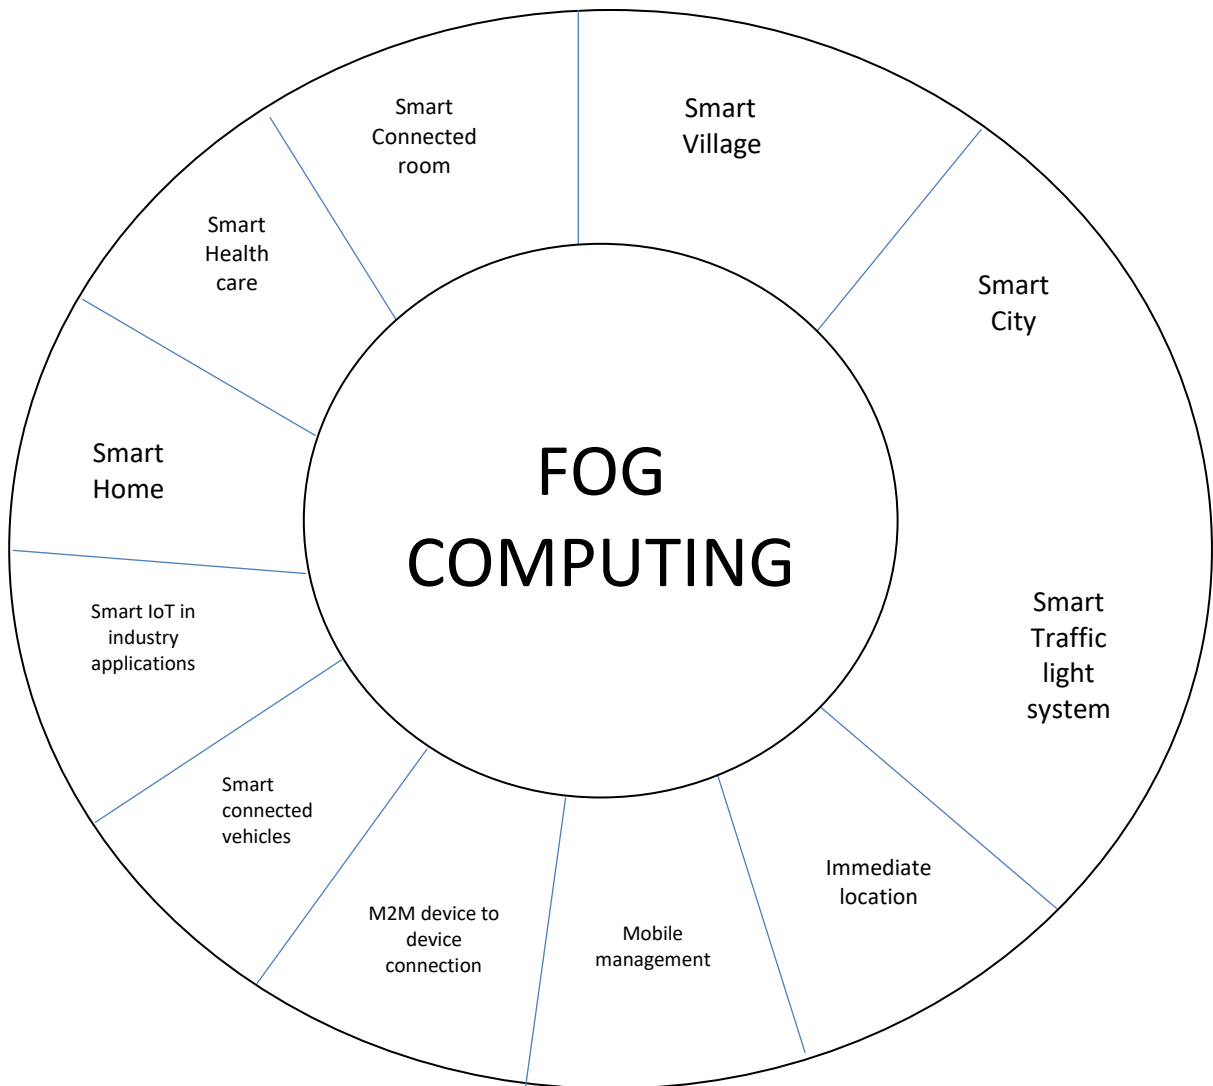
FOG COMPUTING

Smart Village

Smart City

Smart Traffic light system

Immediate location

Mobile management

M2M device to device connection

Smart connected vehicles

Smart IoT in industry applications

Smart Home

Smart Health care

Smart Connected room